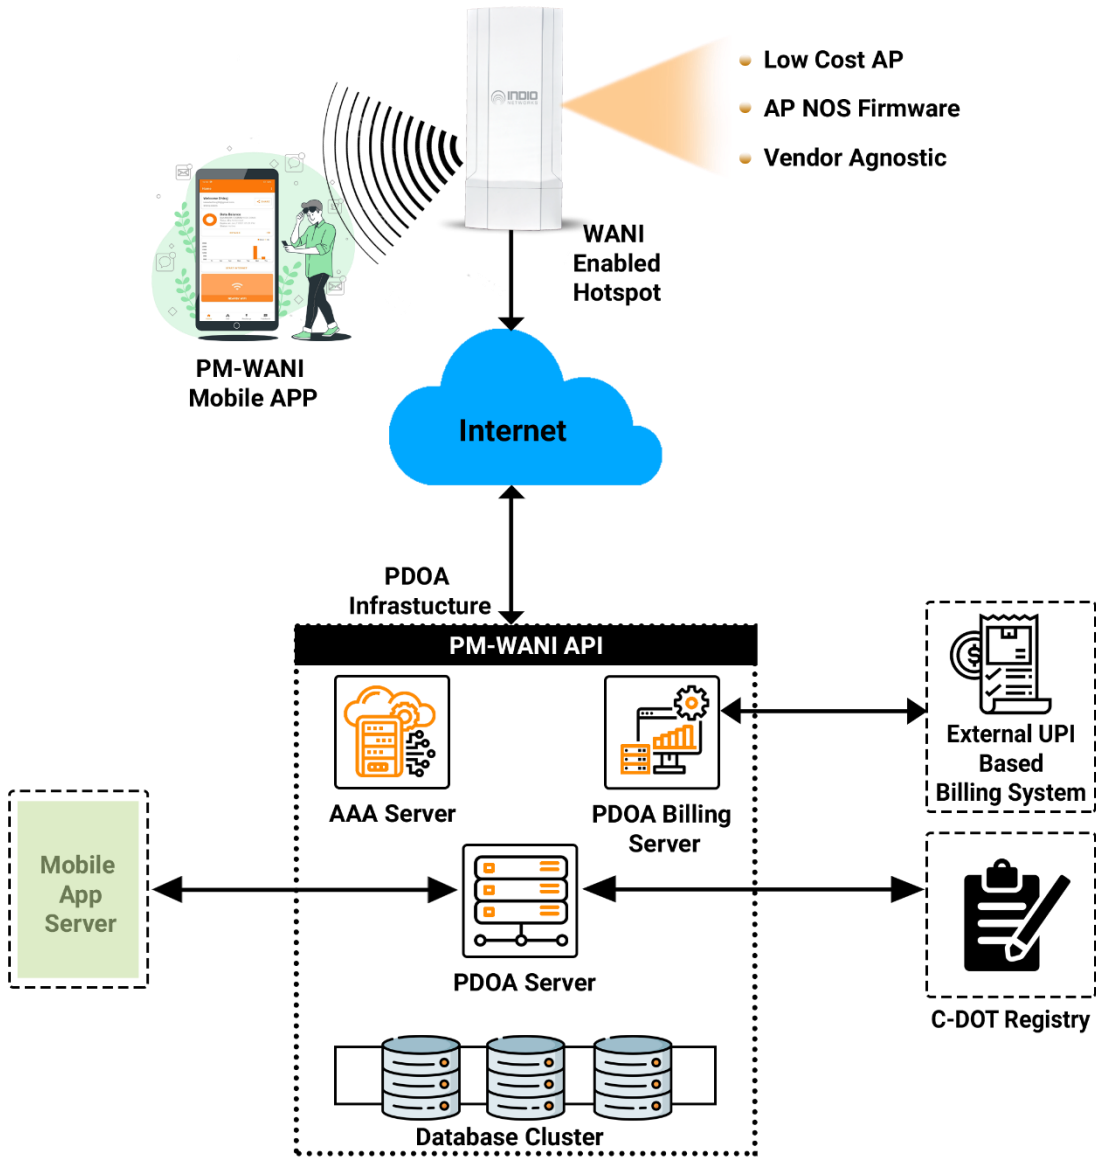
INDIO NETWORKS

Low Cost AP
AP NOS Firmware
Vendor Agnostic

WANI Enabled Hotspot

PM-WANI Mobile APP

Internet

PDOA Infrastucture

PM-WANI API

AAA Server

PDOA Billing Server

External UPI Based Billing System

Mobile App Server

PDOA Server

C-DOT Registry

Database Cluster